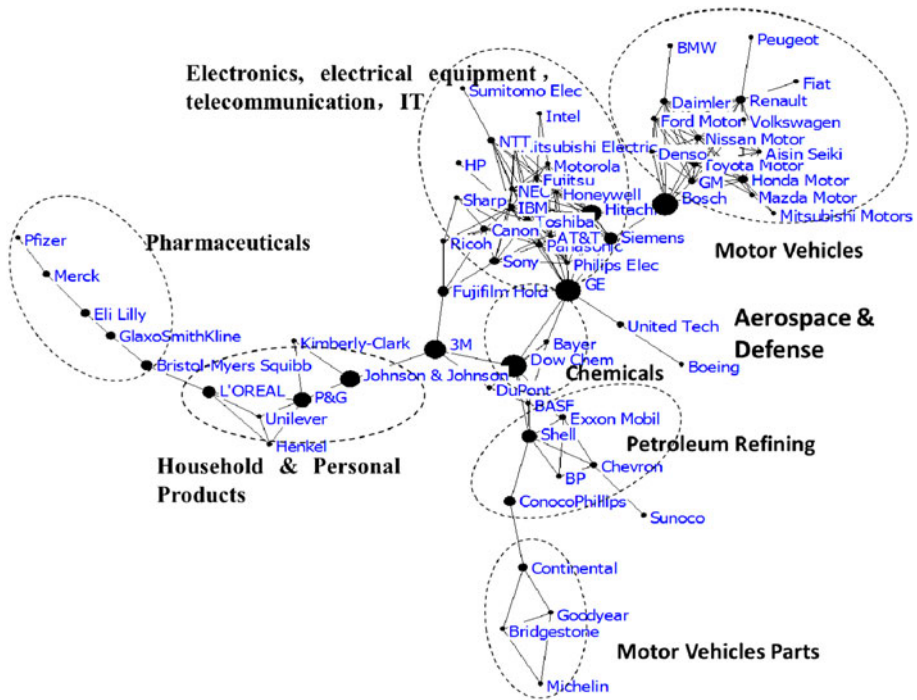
Electronics, electrical equipment, telecommunication, IT

Sumitomo Elec
Intel
NTT
itsubishi Electric
HP
Motorola
Fujitsu
NEC
Honeywell
Sharp
IBM
Hitachi
Toshiba
Canon
AT&T
Siemens
Ricoh
Panasonic
Sony
Philips Elec
Fujifilm Hold
GE

BMW
Peugeot
Fiat
Daimler
Renault
Ford Motor
Volkswagen
Nissan Motor
Denso
Aisin Seiki
Toyota Motor
GM
Honda Motor
Mazda Motor
Bosch
Mitsubishi Motors

Motor Vehicles

Pharmaceuticals

Pfizer
Merck
Eli Lilly
GlaxoSmithKline
Bristol-Myers Squibb
Kimberly-Clark
3M
L'OREAL
P&G
Johnson & Johnson
Unilever
Henkel

Household & Personal Products

United Tech
Aerospace & Defense
Boeing
Bayer
Dow Chem
Chemicals
DuPont
BASF
Exxon Mobil
Shell
Petroleum Refining
BP
Chevron
ConocoPhillips
Sunoco

Continental
Goodyear
Bridgestone
Michelin

Motor Vehicles Parts